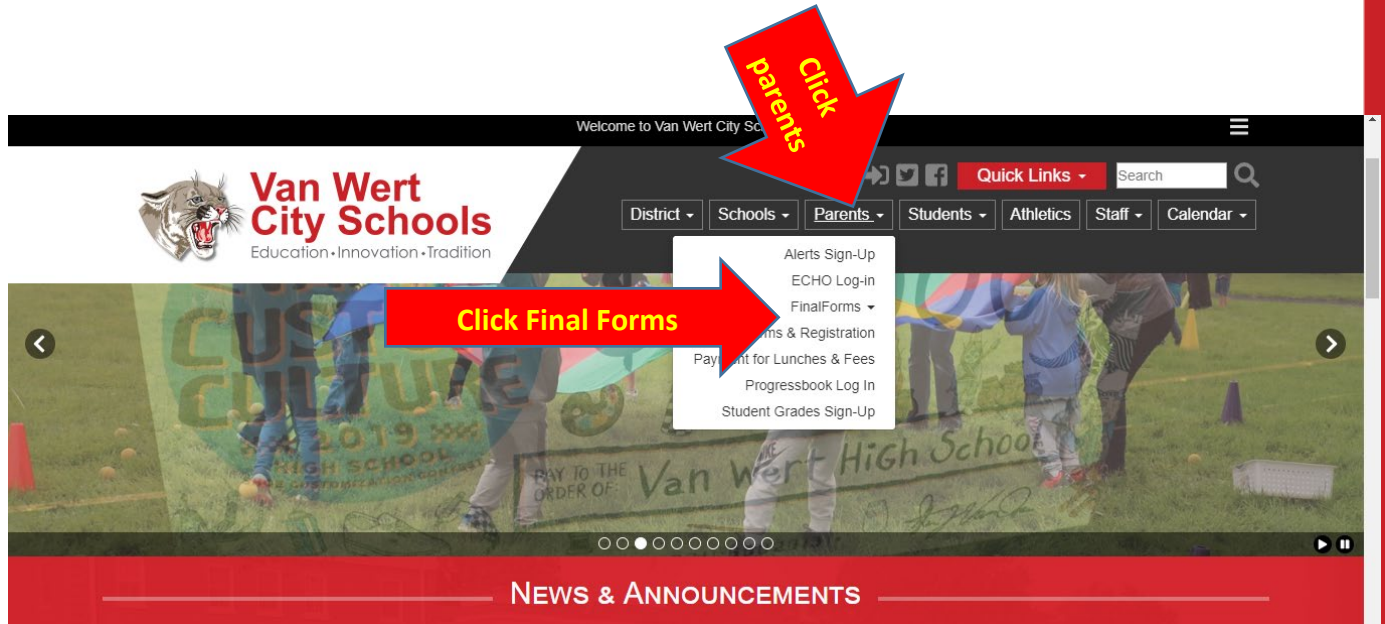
Click parents

Welcome to Van Wert City Sc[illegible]

Van Wert City Schools
Education • Innovation • Tradition

Quick Links
Search

District
Schools
Parents
Students
Athletics
Staff
Calendar

Alerts Sign-Up
ECHO Log-in
FinalForms
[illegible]ms & Registration
Pay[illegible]t for Lunches & Fees
Progressbook Log In
Student Grades Sign-Up

Click Final Forms

CUST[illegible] CULTURE
2019
HIGH SCHOOL
PAY TO THE ORDER OF: Van Wert High School

NEWS & ANNOUNCEMENTS